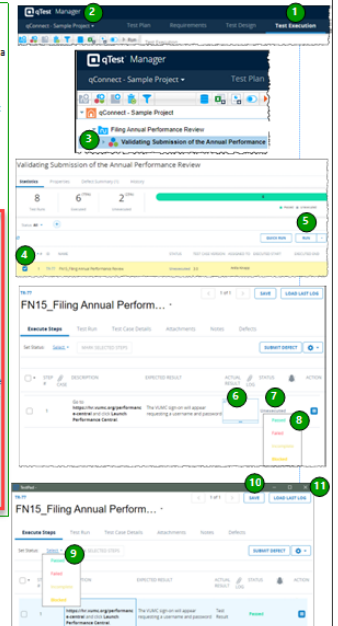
qTest Manager
2
qConnect - Sample Project
Test Plan
Requirements
Test Design
Test Execution
1
qTest Manager
qConnect - Sample Project
Test Plan
qConnect - Sample Project
Filing Annual Performance Review
3
Validating Submission of the Annual Performance
Validating Submission of the Annual Performance Review
Statistics
Properties
8
6
2
5
QUICK RUN
RUN
4
FN15_Filing Annual Performance Review
Unexecuted
TR-77
FN15_Filing Annual Perform...
1 of 1
SAVE
LOAD LAST LOG
Execute Steps
Test Run
Test Case Details
Attachments
Notes
Defects
Set Status:
Select
MARK SELECTED STEPS
SUBMIT DEFECT
STEP
DESCRIPTION
EXPECTED RESULT
ACTUAL RESULT
STATUS
ACTION
1
Go to https://hr.ouims.org/performance-central and click Launch Performance Central.
The VUMC sign on will appear requesting a username and password
6
7
8
Passed
Failed
Incomplete
Blocked
10
11
TR-77
FN15_Filing Annual Perform...
1 of 1
SAVE
LOAD LAST LOG
Execute Steps
Test Run
Test Case Details
Attachments
Notes
Defects
Set Status:
Select
SELECTED STEPS
SUBMIT DEFECT
9
Passed
Failed
Incomplete
Blocked
EXPECTED RESULT
STATUS
ACTION
1
https://hr.ouims.org/performance-central and click Launch Performance Central.
The VUMC sign on will appear requesting a username and password
Test Result
Passed